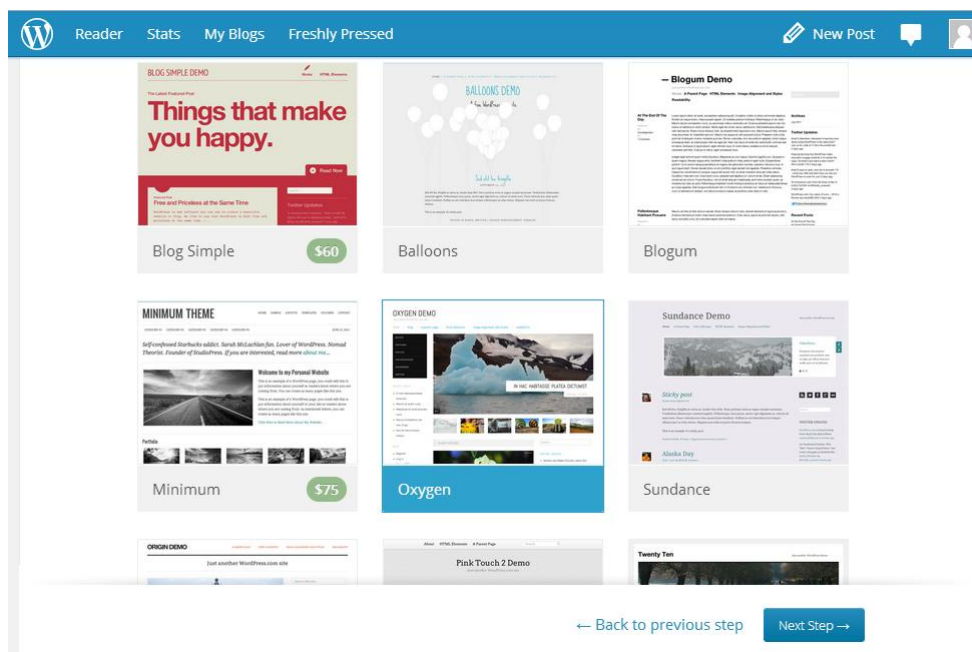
Reader Stats My Blogs Freshly Pressed

New Post

BLOG SIMPLE DEMO

Things that make you happy.

Read More

Free and Priceless at the Same Time

Twitter Updates

Blog Simple $60

BALLOONS DEMO

Balloons

— Blogum Demo

Blogum

MINIMUM THEME

Self-confessed Starbucks addict. Sarah McLachlan fan. Lover of WordPress. Nomad Theorist. Founder of StudioPress. If you are interested, read more about me...

Welcome to my Personal Website

Portfolio

Minimum $75

OXYGEN DEMO

IN HAC HABITASSE PLATEA DICTUMST

Oxygen

Sundance Demo

Sticky post

Alaska Day

Sundance

ORIGIN DEMO

Just another WordPress.com site

Pink Touch 2 Demo

Twenty Ten

← Back to previous step

Next Step →